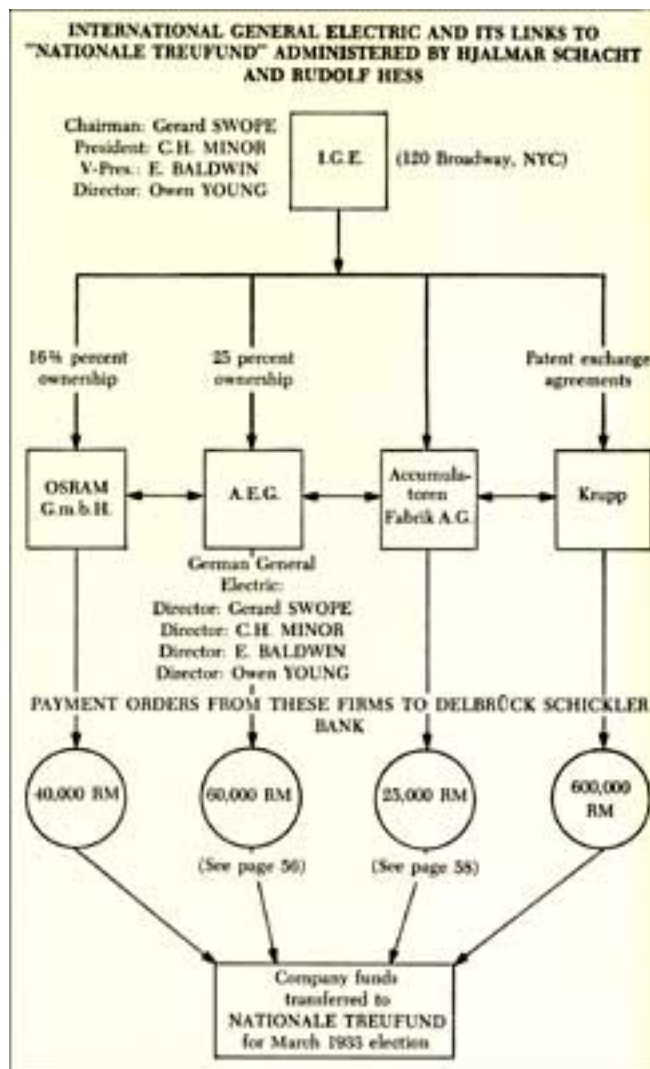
INTERNATIONAL GENERAL ELECTRIC AND ITS LINKS TO "NATIONALE TREUFUND" ADMINISTERED BY HJALMAR SCHACHT AND RUDOLF HESS

Chairman: Gerard SWOPE
President: C.H. MINOR
V-Pres.: E. BALDWIN
Director: Owen YOUNG

I.G.E.

(120 Broadway, NYC)

16⅔ percent ownership

25 percent ownership

Patent exchange agreements

OSRAM G.m.b.H.

A.E.G.

Accumulatoren Fabrik A.G.

Krupp

German General Electric:
Director: Gerard SWOPE
Director: C.H. MINOR
Director: E. BALDWIN
Director: Owen YOUNG

PAYMENT ORDERS FROM THESE FIRMS TO DELBRÜCK SCHICKLER BANK

40,000 RM

60,000 RM

25,000 RM

600,000 RM

(See page 56)

(See page 58)

Company funds transferred to NATIONALE TREUFUND for March 1933 election